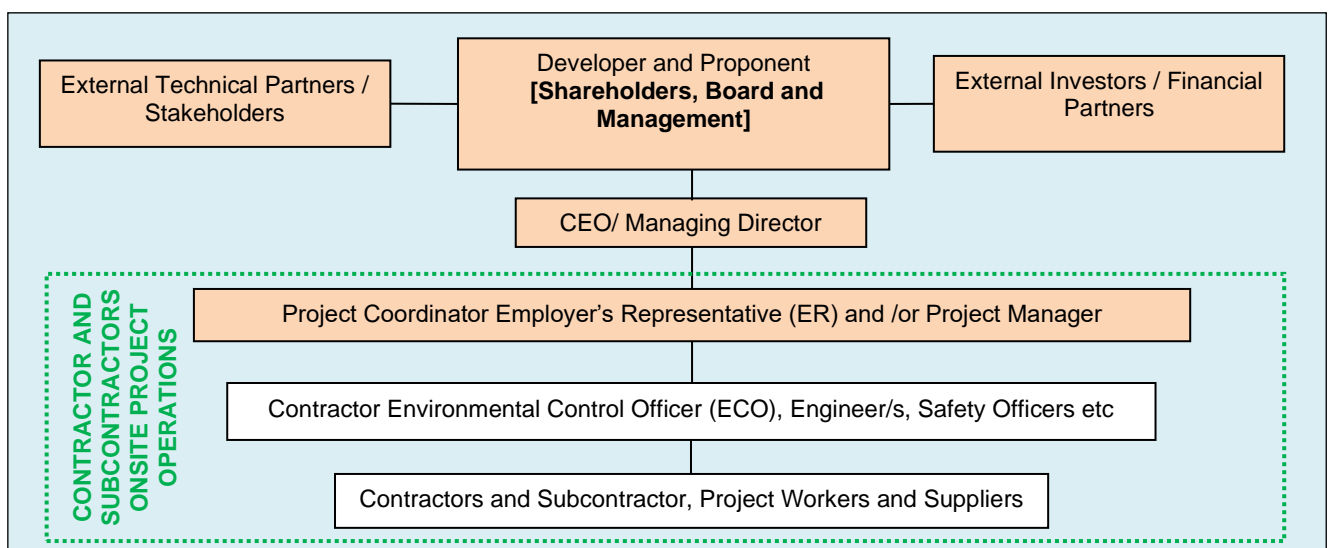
External Technical Partners / Stakeholders

Developer and Proponent
**[Shareholders, Board and Management]**

External Investors / Financial Partners

CEO/ Managing Director

CONTRACTOR AND SUBCONTRACTORS ONSITE PROJECT OPERATIONS

Project Coordinator Employer's Representative (ER) and /or Project Manager

Contractor Environmental Control Officer (ECO), Engineer/s, Safety Officers etc

Contractors and Subcontractor, Project Workers and Suppliers